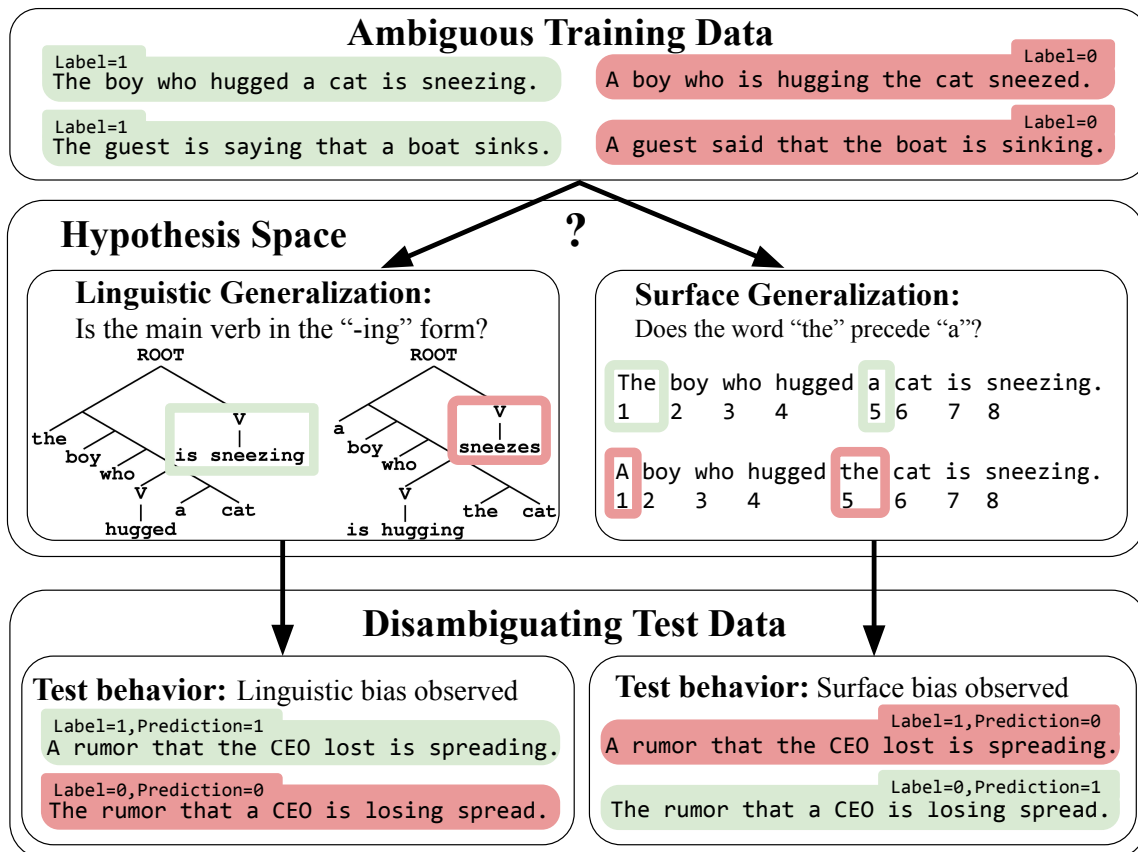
Ambiguous Training Data

Label=1
The boy who hugged a cat is sneezing.

Label=0
A boy who is hugging the cat sneezed.

Label=1
The guest is saying that a boat sinks.

Label=0
A guest said that the boat is sinking.

Hypothesis Space

?

Linguistic Generalization:
Is the main verb in the "-ing" form?

ROOT
the
boy
who
V
hugged
a
cat
V
is sneezing

ROOT
a
boy
who
V
is hugging
the
cat
V
sneezes

Surface Generalization:
Does the word "the" precede "a"?

The boy who hugged a cat is sneezing.
1 2 3 4 5 6 7 8

A boy who hugged the cat is sneezing.
1 2 3 4 5 6 7 8

Disambiguating Test Data

Test behavior: Linguistic bias observed

Label=1,Prediction=1
A rumor that the CEO lost is spreading.

Label=0,Prediction=0
The rumor that a CEO is losing spread.

Test behavior: Surface bias observed

Label=1,Prediction=0
A rumor that the CEO lost is spreading.

Label=0,Prediction=1
The rumor that a CEO is losing spread.